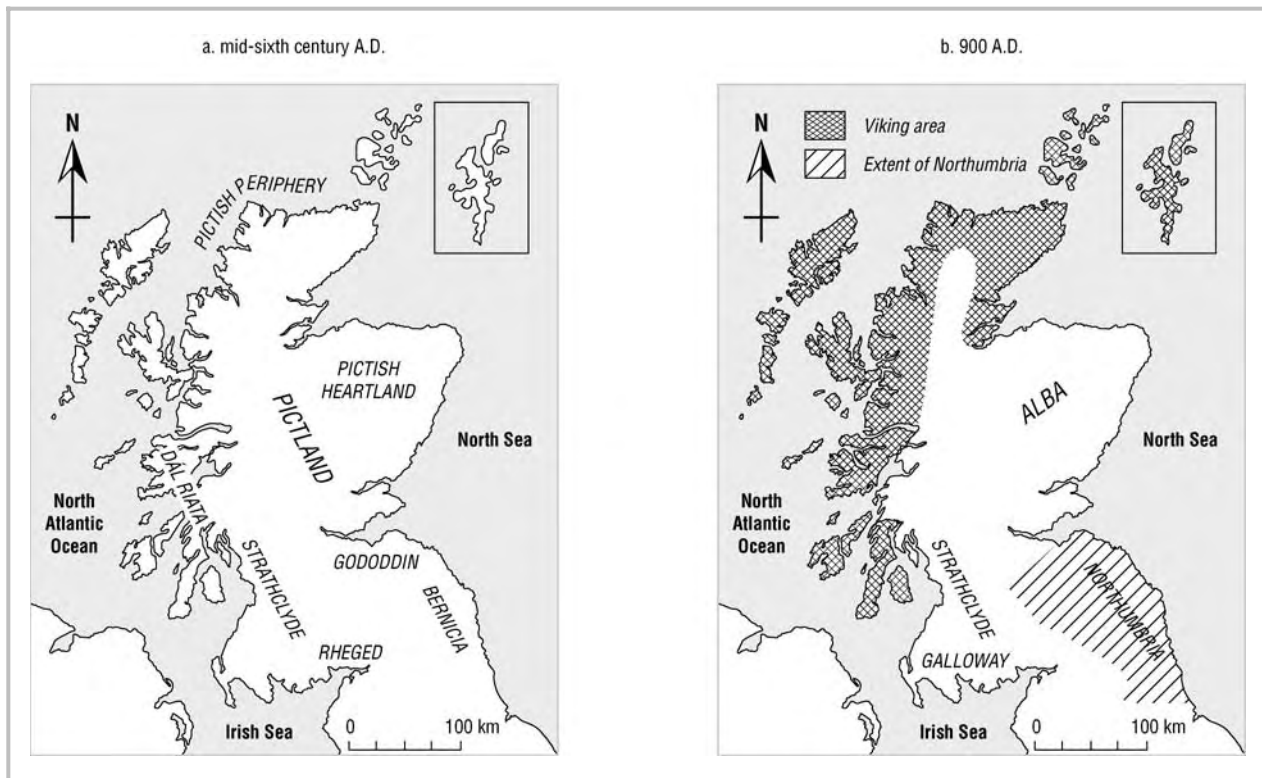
a. mid-sixth century A.D.

N

PICTISH PERIPHERY

PICTISH HEARTLAND

PICTLAND

North Sea

DAL RIATA

North Atlantic Ocean

STRATHCLYDE

GODODDIN

BERNICIA

RHEGED

Irish Sea

0

100 km

b. 900 A.D.

N

Viking area

Extent of Northumbria

ALBA

North Sea

North Atlantic Ocean

STRATHCLYDE

NORTHUMBRIA

GALLOWAY

Irish Sea

0

100 km